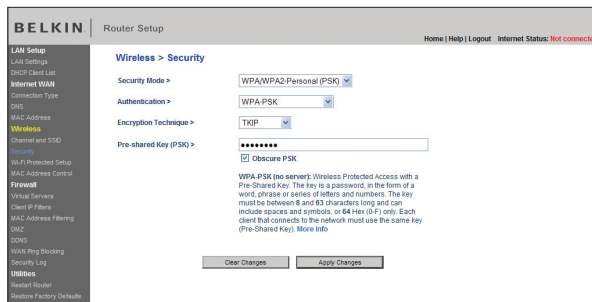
BELKIN | Router Setup

Home | Help | Logout Internet Status: Not connecte

LAN Setup
LAN Settings
DHCP Client List
Internet WAN
Connection Type
DNS
MAC Address
Wireless
Channel and SSID
Security
Wi-Fi Protected Setup
MAC Address Control
Firewall
Virtual Servers
Client IP Filters
MAC Address Filtering
DMZ
DDNS
WAN Ping Blocking
Security Log
Utilities
Restart Router
Restore Factory Defaults

Wireless > Security

Security Mode > WPA/WPA2-Personal (PSK)

Authentication > WPA-PSK

Encryption Technique > TKIP

Pre-shared Key (PSK) > ●●●●●●●●

Obscure PSK

WPA-PSK (no server): Wireless Protected Access with a Pre-Shared Key. The key is a password, in the form of a word, phrase or series of letters and numbers. The key must be between 8 and 63 characters long and can include spaces and symbols, or 64 Hex (0-F) only. Each client that connects to the network must use the same key (Pre-Shared Key). More Info

Clear Changes Apply Changes